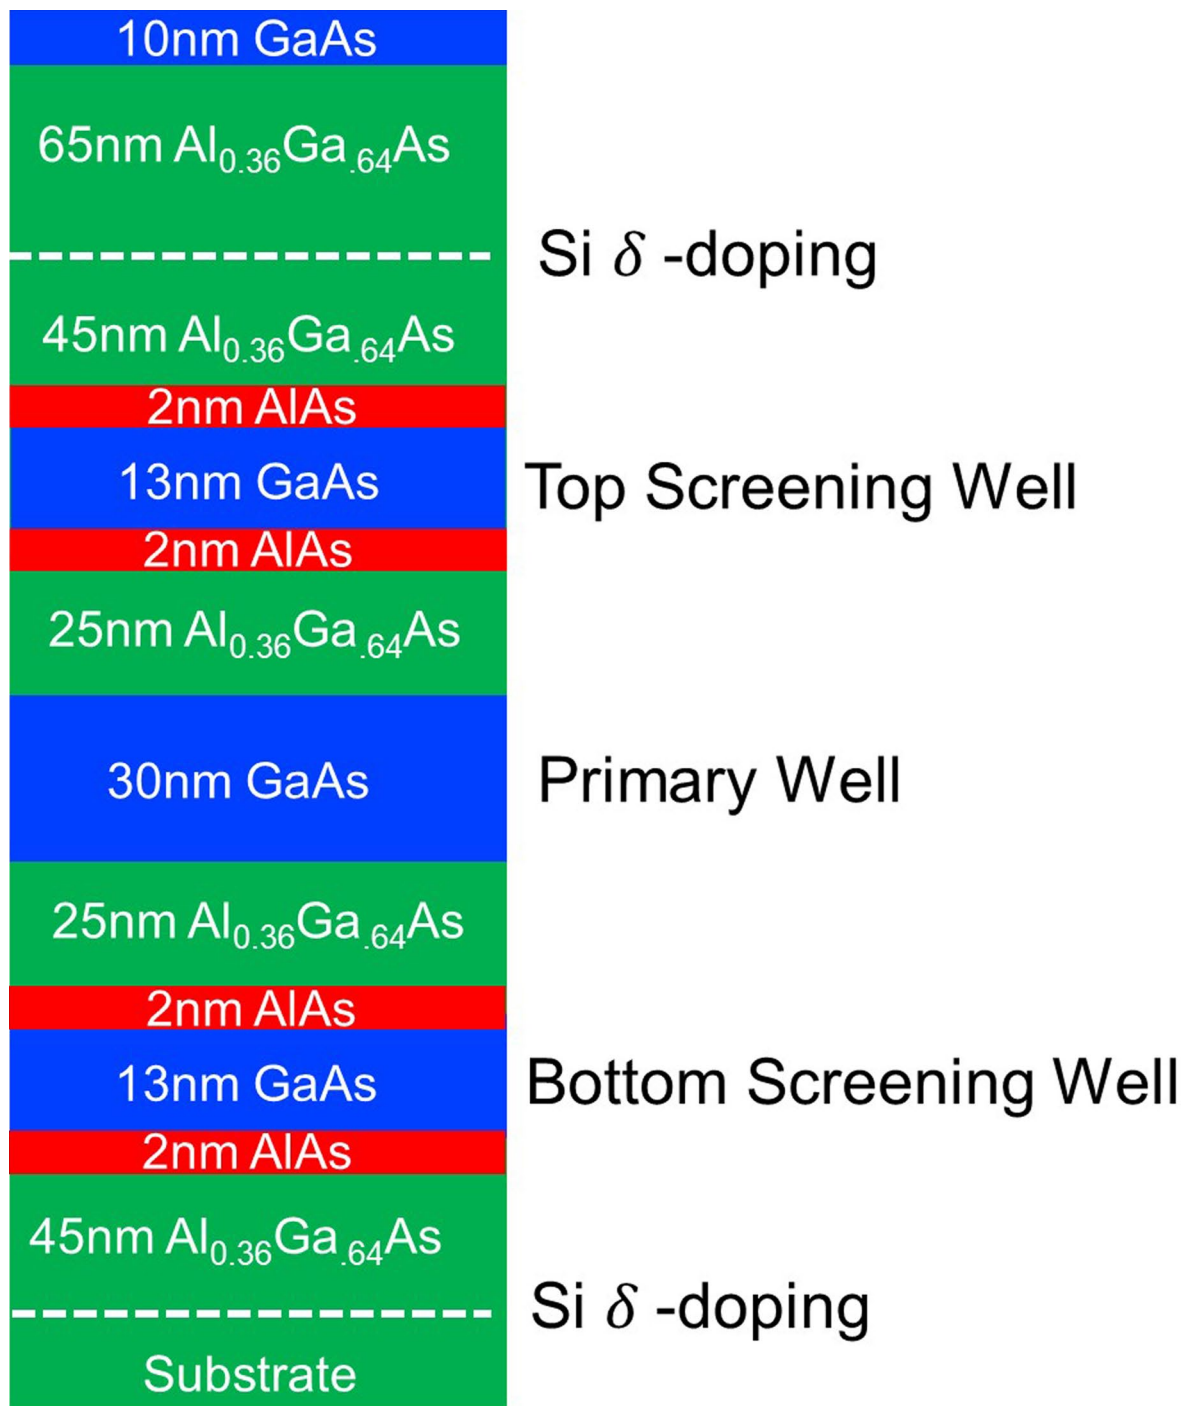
10nm GaAs

65nm $Al_{0.36}Ga_{.64}As$

Si $\delta$ -doping

45nm $Al_{0.36}Ga_{.64}As$

2nm AlAs

13nm GaAs

Top Screening Well

2nm AlAs

25nm $Al_{0.36}Ga_{.64}As$

30nm GaAs

Primary Well

25nm $Al_{0.36}Ga_{.64}As$

2nm AlAs

13nm GaAs

Bottom Screening Well

2nm AlAs

45nm $Al_{0.36}Ga_{.64}As$

Si $\delta$ -doping

Substrate